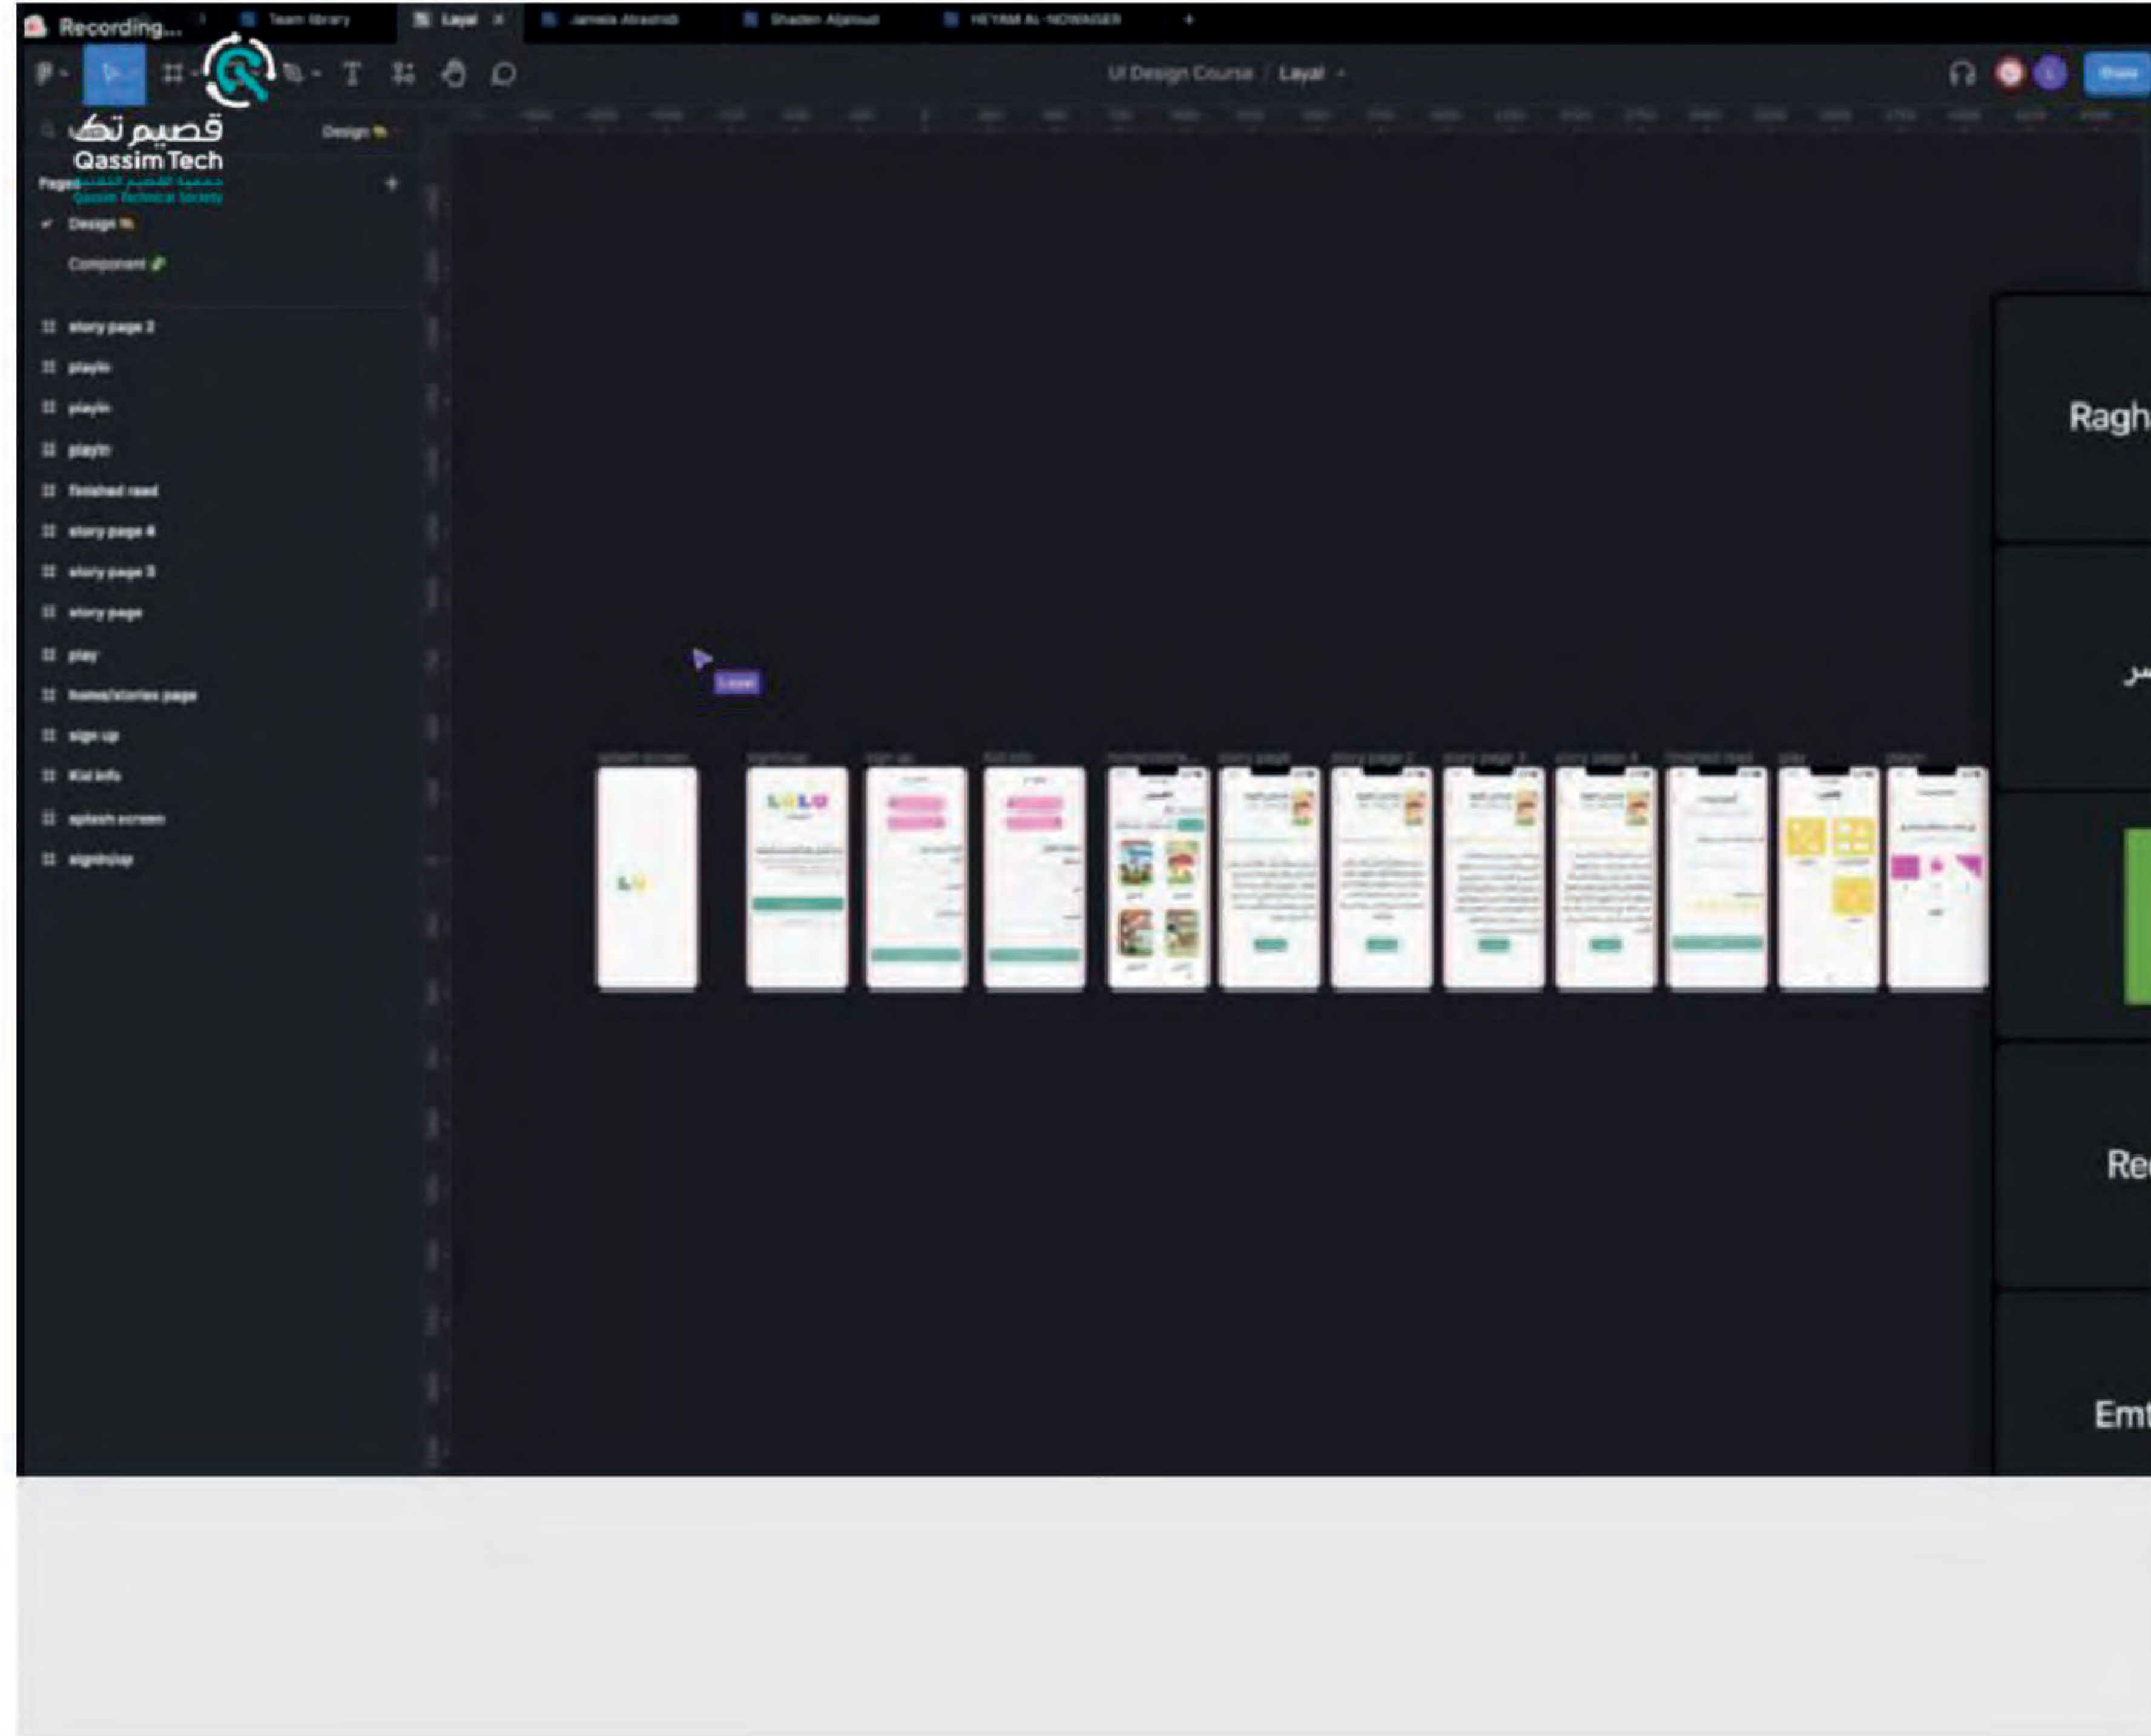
Recording...
Team library
Layal
Jameela Alrashidi
Shaden Aljaloud
HEYAM AL-NOWAISER

قصيم تك
Qassim Tech
جمعية القصيم التقنية
Qassim Technical Society

UI Design Course / Layal

Design
Pages
Design
Component

story page 2
playis
playin
playtn
finished read
story page 4
story page 3
story page
play
home/stories page
sign up
Kid info
splash screen
signinup

LOLO

Ragh
ـر
Re
Emt